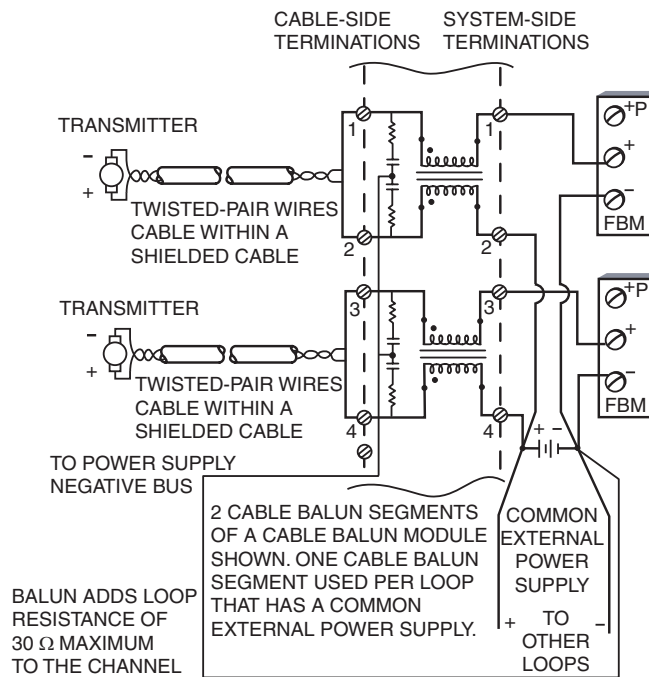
CABLE-SIDE TERMINATIONS

SYSTEM-SIDE TERMINATIONS

TRANSMITTER

-

+

TWISTED-PAIR WIRES CABLE WITHIN A SHIELDED CABLE

1

2

1

2

+P

+

−

FBM

TRANSMITTER

-

+

TWISTED-PAIR WIRES CABLE WITHIN A SHIELDED CABLE

3

4

3

4

+P

+

−

FBM

+ −

TO POWER SUPPLY NEGATIVE BUS

2 CABLE BALUN SEGMENTS OF A CABLE BALUN MODULE SHOWN. ONE CABLE BALUN SEGMENT USED PER LOOP THAT HAS A COMMON EXTERNAL POWER SUPPLY.

COMMON EXTERNAL POWER SUPPLY

+ TO OTHER LOOPS −

BALUN ADDS LOOP RESISTANCE OF 30 $\Omega$ MAXIMUM TO THE CHANNEL